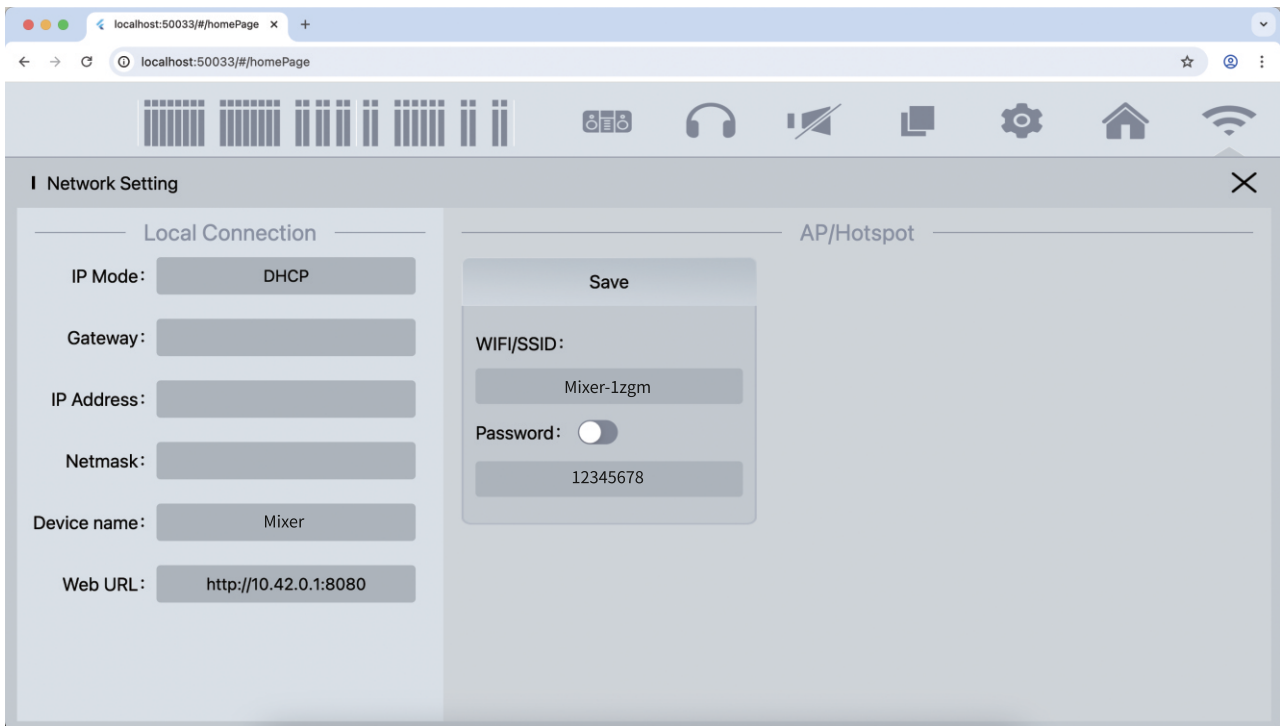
localhost:50033/#/homePage ×  +

localhost:50033/#/homePage

Network Setting

Local Connection

IP Mode: DHCP

Gateway:

IP Address:

Netmask:

Device name: Mixer

Web URL: http://10.42.0.1:8080

AP/Hotspot

Save

WIFI/SSID:

Mixer-1zgm

Password:

12345678